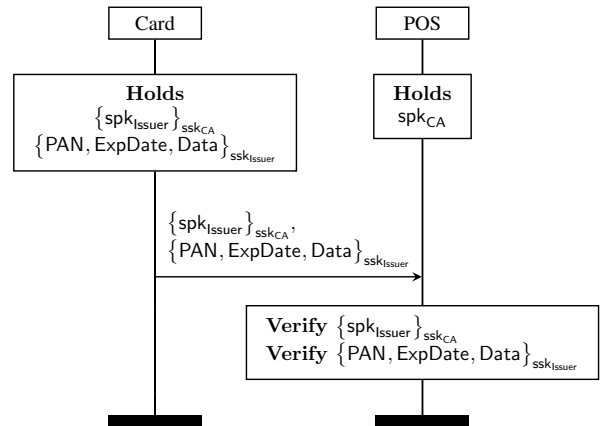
Card

POS

**Holds**
$\{\mathsf{spk}_{\mathsf{Issuer}}\}_{\mathsf{ssk}_{\mathsf{CA}}}$
$\{\mathsf{PAN}, \mathsf{ExpDate}, \mathsf{Data}\}_{\mathsf{ssk}_{\mathsf{Issuer}}}$

**Holds**
$\mathsf{spk}_{\mathsf{CA}}$

$\{\mathsf{spk}_{\mathsf{Issuer}}\}_{\mathsf{ssk}_{\mathsf{CA}}}$,
$\{\mathsf{PAN}, \mathsf{ExpDate}, \mathsf{Data}\}_{\mathsf{ssk}_{\mathsf{Issuer}}}$

**Verify** $\{\mathsf{spk}_{\mathsf{Issuer}}\}_{\mathsf{ssk}_{\mathsf{CA}}}$
**Verify** $\{\mathsf{PAN}, \mathsf{ExpDate}, \mathsf{Data}\}_{\mathsf{ssk}_{\mathsf{Issuer}}}$